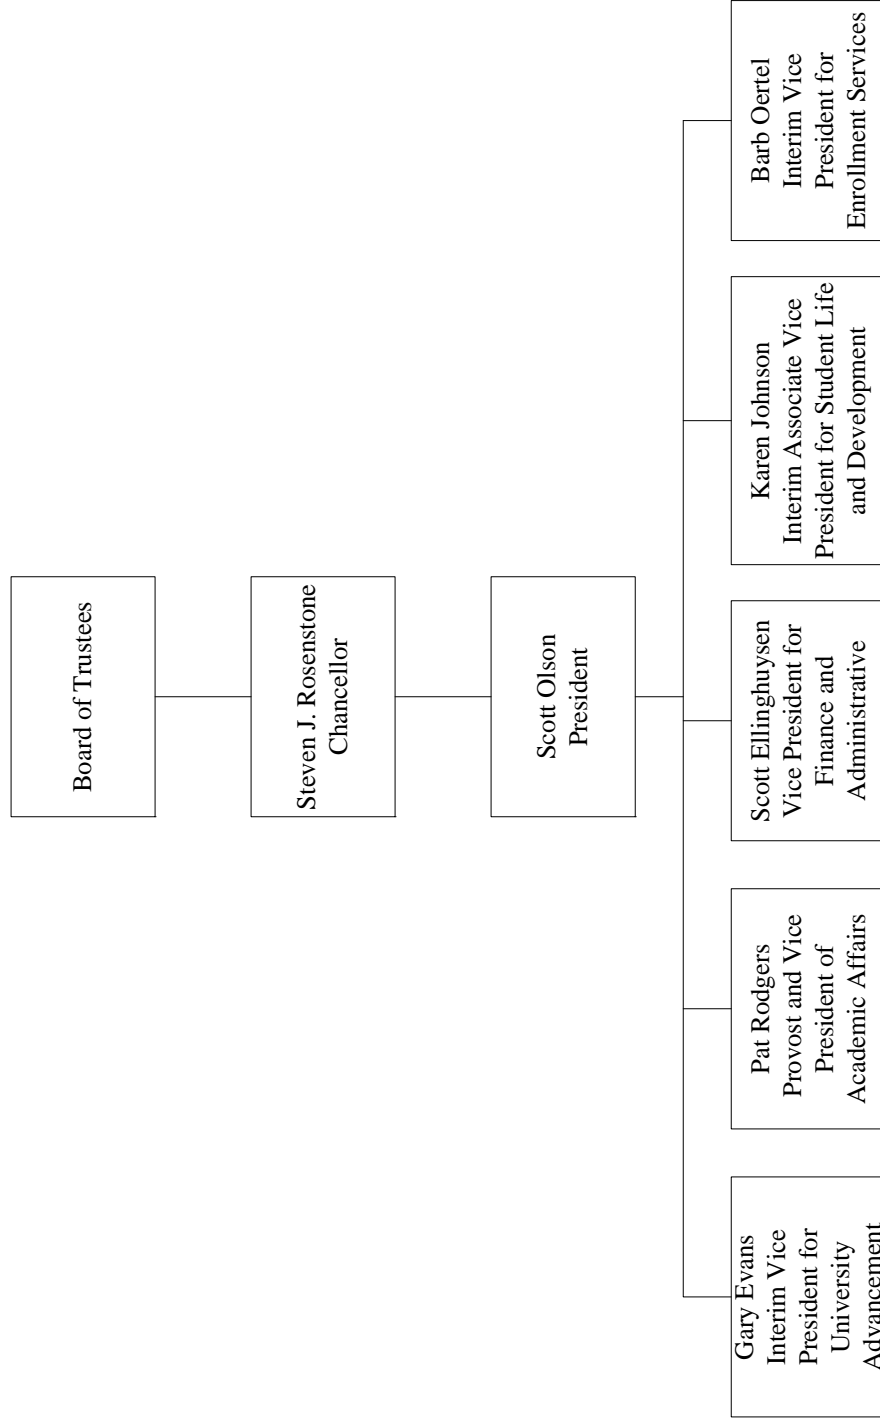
Board of Trustees

Steven J. Rosenstone
Chancellor

Scott Olson
President

Gary Evans
Interim Vice
President for
University
Advancement

Pat Rodgers
Provost and Vice
President of
Academic Affairs

Scott Ellinghuysen
Vice President for
Finance and
Administrative

Karen Johnson
Interim Associate Vice
President for Student Life
and Development

Barb Oertel
Interim Vice
President for
Enrollment Services